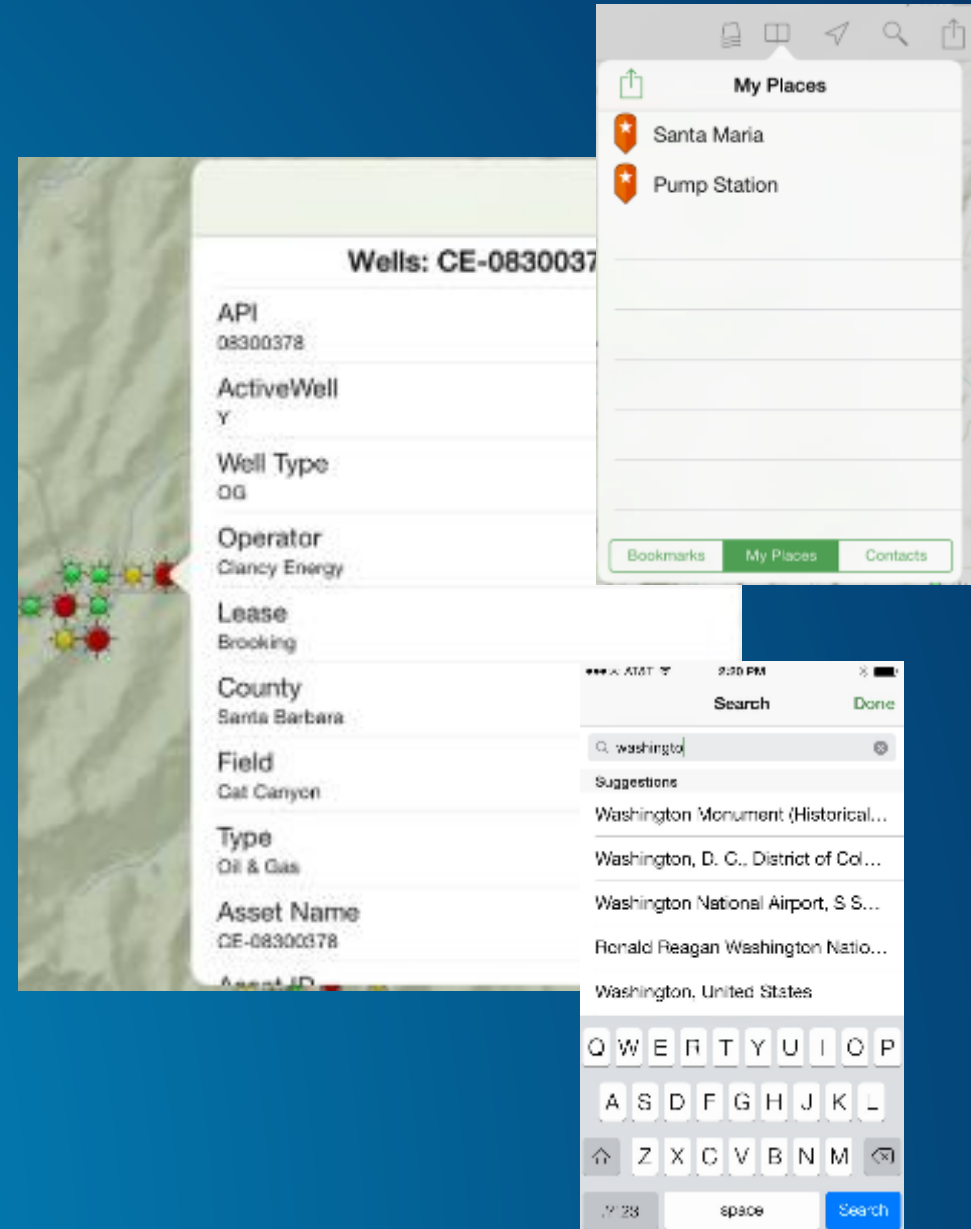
My Places

Santa Maria

Pump Station

Bookmarks | My Places | Contacts

Wells: CE-0830037

API
08300378

ActiveWell
Y

Well Type
OG

Operator
Clancy Energy

Lease
Brooking

County
Santa Barbara

Field
Cat Canyon

Type
Oil & Gas

Asset Name
CE-08300378

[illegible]

AT&T 2:30 PM

Search Done

washingto

Suggestions

Washington Monument (Historical...

Washington, D. C., District of Col...

Washington National Airport, S S...

Ronald Reagan Washington Natio...

Washington, United States

Q W E R T Y U I O P

A S D F G H J K L

Z X C V B N M

.?123 space Search